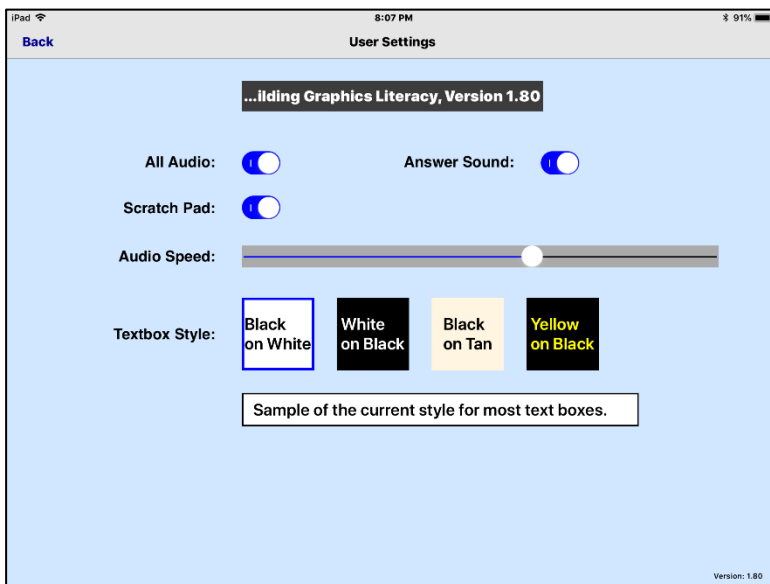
iPad
8:07 PM
91%
Back
User Settings
...ilding Graphics Literacy, Version 1.80
All Audio:
Answer Sound:
Scratch Pad:
Audio Speed:
Textbox Style:
Black on White
White on Black
Black on Tan
Yellow on Black
Sample of the current style for most text boxes.
Version: 1.80